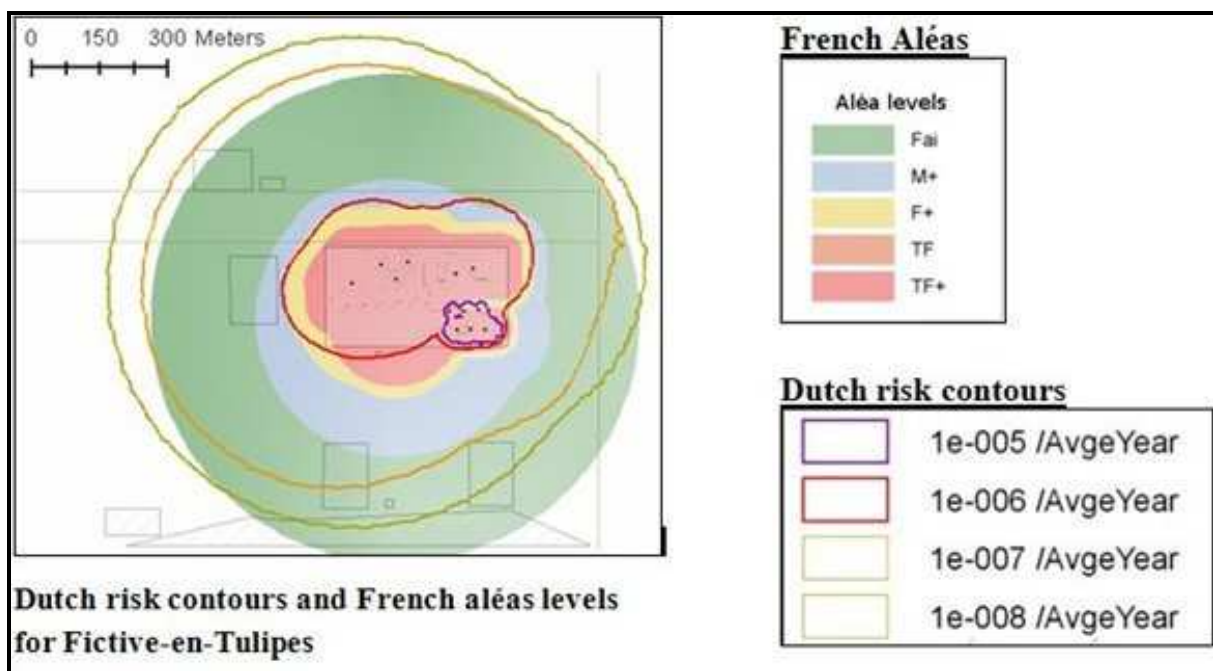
0 150 300 Meters

French Aléas

Aléa levels

Fai

M+

F+

TF

TF+

Dutch risk contours

1e-005 /AvgeYear

1e-006 /AvgeYear

1e-007 /AvgeYear

1e-008 /AvgeYear

Dutch risk contours and French aléas levels for Fictive-en-Tulipes